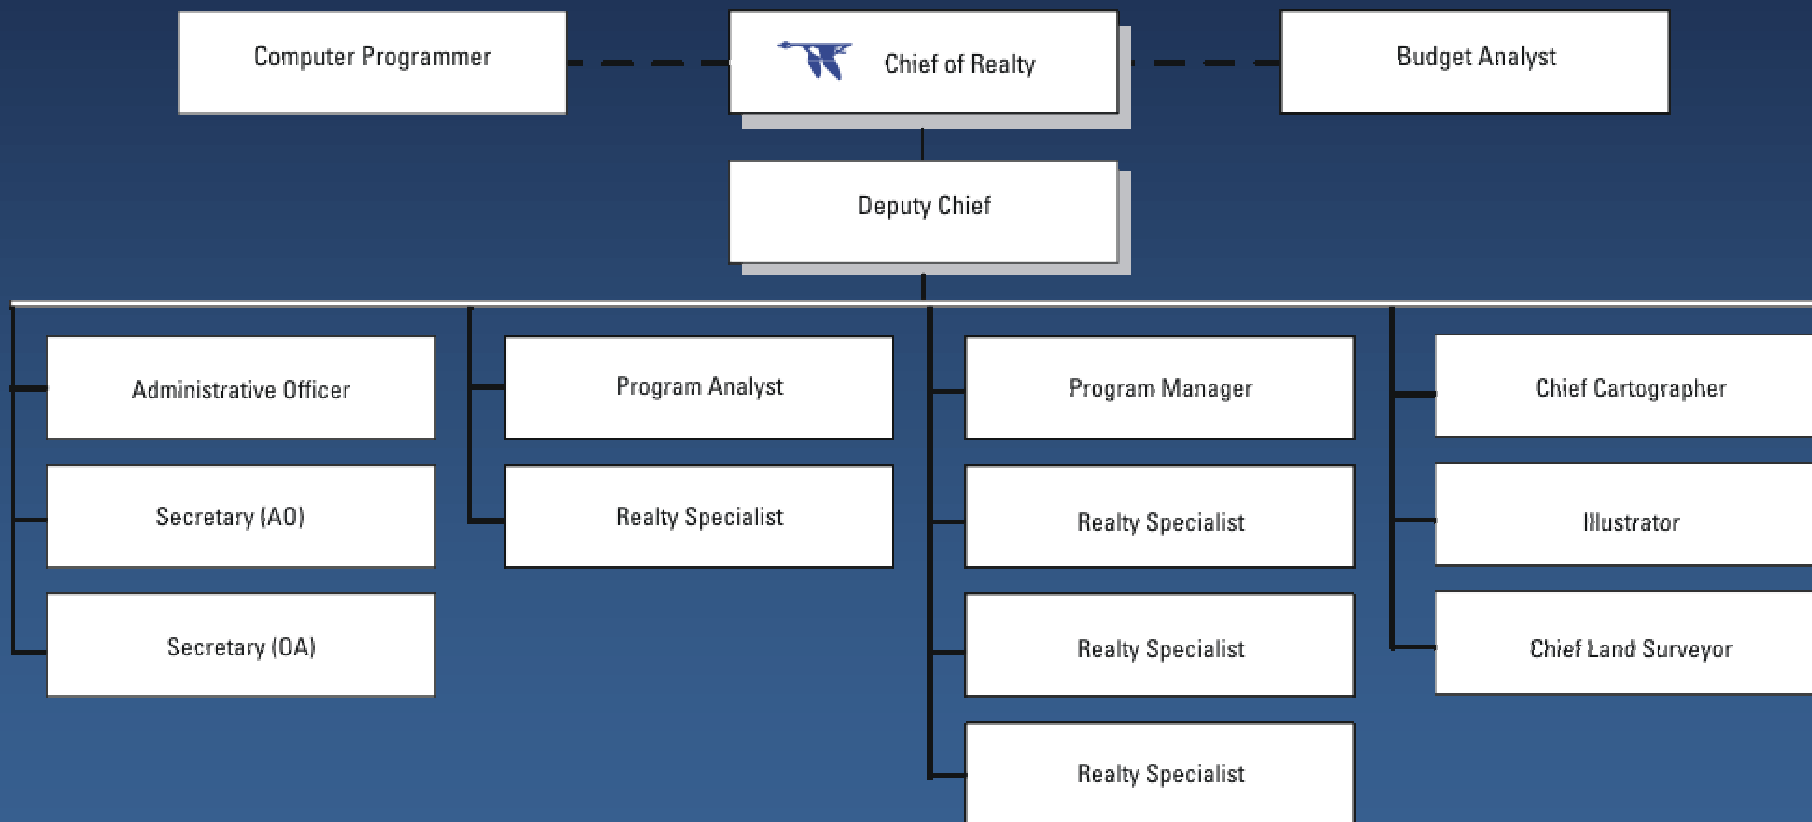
Computer Programmer

Chief of Realty

Budget Analyst

Deputy Chief

Administrative Officer

Secretary (AO)

Secretary (OA)

Program Analyst

Realty Specialist

Program Manager

Realty Specialist

Realty Specialist

Realty Specialist

Chief Cartographer

Illustrator

Chief Land Surveyor